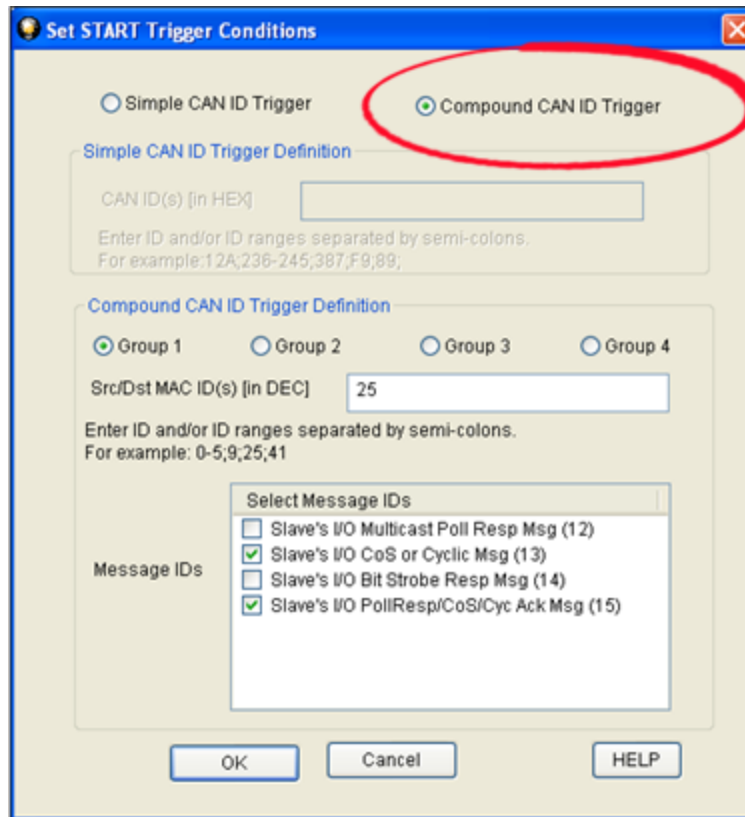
Set START Trigger Conditions

Simple CAN ID Trigger

Compound CAN ID Trigger

Simple CAN ID Trigger Definition

CAN ID(s) [in HEX]

Enter ID and/or ID ranges separated by semi-colons.
For example:12A;236-245;387;F9;89;

Compound CAN ID Trigger Definition

Group 1

Group 2

Group 3

Group 4

Src/Dst MAC ID(s) [in DEC]

25

Enter ID and/or ID ranges separated by semi-colons.
For example: 0-5;9;25;41

Message IDs

Select Message IDs

Slave's I/O Multicast Poll Resp Msg (12)

Slave's I/O CoS or Cyclic Msg (13)

Slave's I/O Bit Strobe Resp Msg (14)

Slave's I/O PollResp/CoS/Cyc Ack Msg (15)

OK

Cancel

HELP